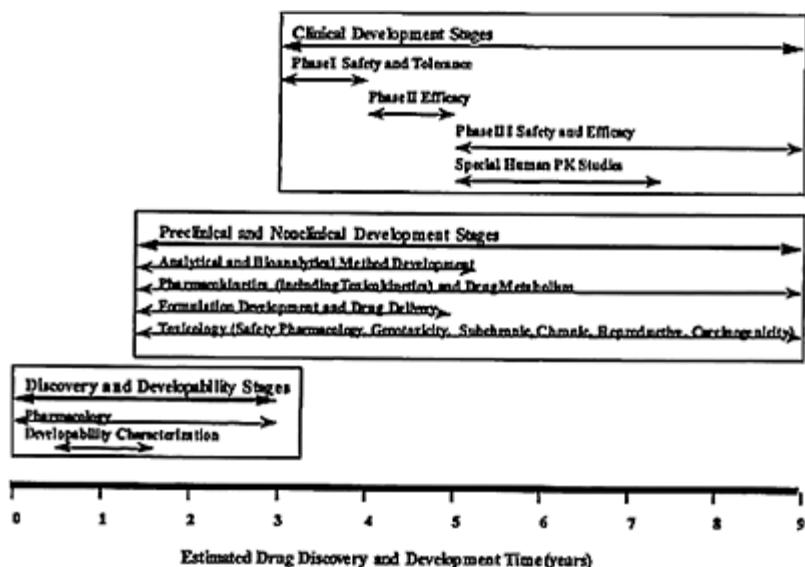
Clinical Development Stages

PhaseI Safety and Tolerance

PhaseII Efficacy

PhaseIII Safety and Efficacy

Special Human PK Studies

Preclinical and Nonclinical Development Stages

Analytical and Bioanalytical Method Development

Pharmacokinetics (including Toxicokinetics) and Drug Metabolism

Formulation Development and Drug Delivery

Toxicology (Safety Pharmacology, Genotoxicity, Subchronic, Chronic, Reproductive, Carcinogenicity)

Discovery and Developability Stages

Pharmacology

Developability Characterization

0 1 2 3 4 5 6 7 8 9

Estimated Drug Discovery and Development Time(years)